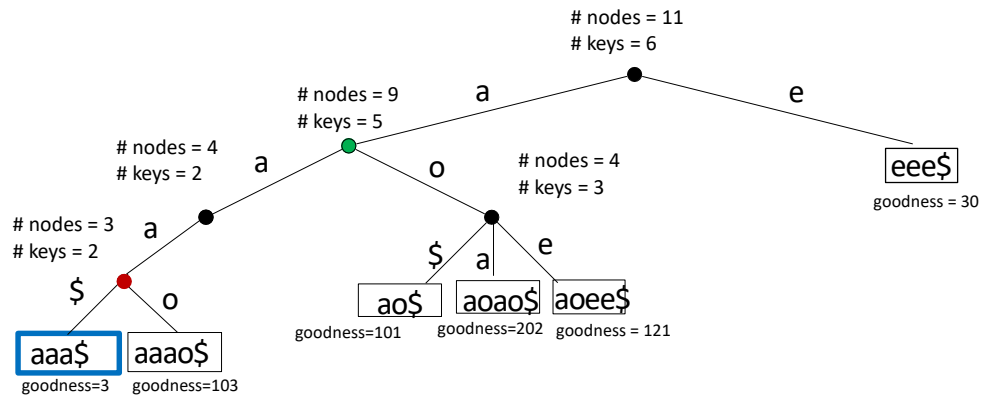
# nodes = 11
# keys = 6

a

e

# nodes = 9
# keys = 5

# nodes = 4
# keys = 2

a

o

# nodes = 4
# keys = 3

eee\$

goodness = 30

# nodes = 3
# keys = 2

a

\$

a

e

\$

o

ao\$

aoao\$

aoee\$

goodness=101

goodness=202

goodness = 121

aaa\$

aaao\$

goodness=3

goodness=103